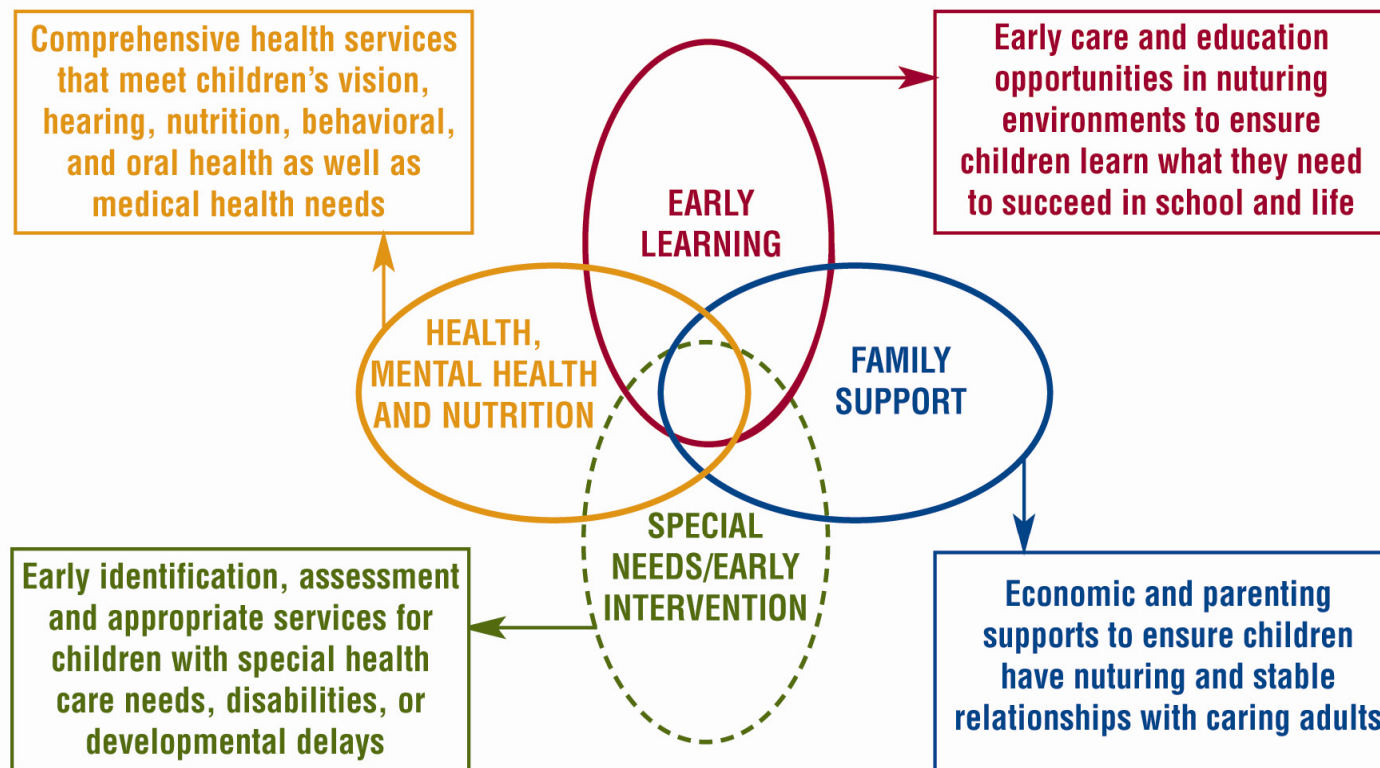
Comprehensive health services that meet children's vision, hearing, nutrition, behavioral, and oral health as well as medical health needs

Early care and education opportunities in nuturing environments to ensure children learn what they need to succeed in school and life

EARLY LEARNING

HEALTH, MENTAL HEALTH AND NUTRITION

FAMILY SUPPORT

SPECIAL NEEDS/EARLY INTERVENTION

Early identification, assessment and appropriate services for children with special health care needs, disabilities, or developmental delays

Economic and parenting supports to ensure children have nuturing and stable relationships with caring adults